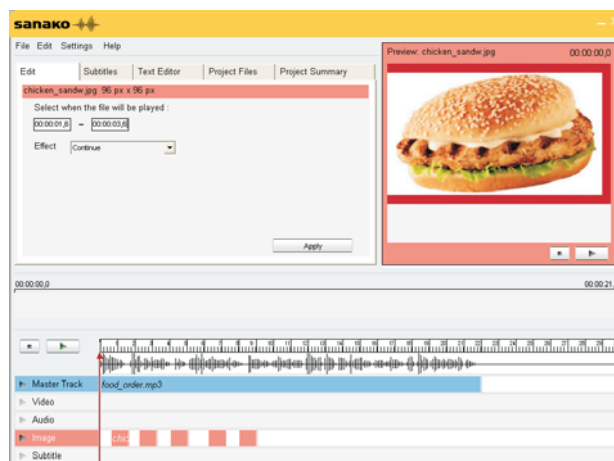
sanako

File Edit Settings Help

Edit | Subtitles | Text Editor | Project Files | Project Summary

chicken_sandw.jpg 96 px x 96 px

Select when the file will be played :

00:00:01,8 – 00:00:03,8

Effect Continue

Apply

Preview: chicken_sandw.jpg 00:00:00,0

00:00:00,0

00:00:21

Master Track food_order.mp3

Video

Audio

Image chic

Subtitle